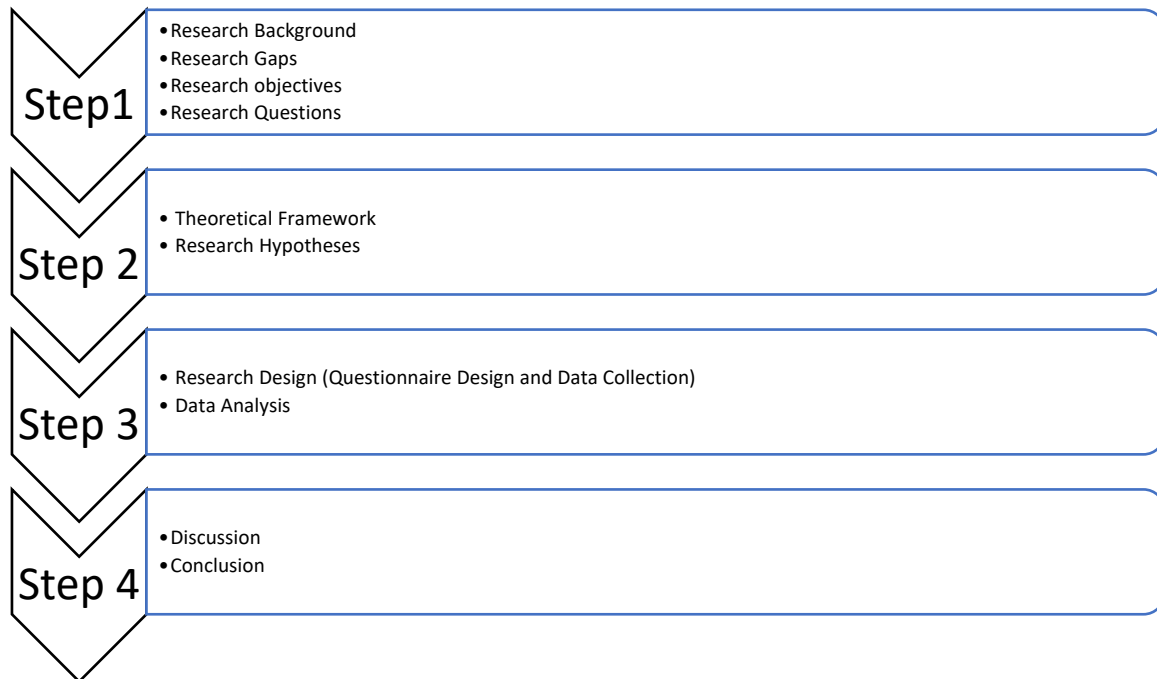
Step1

• Research Background
• Research Gaps
• Research objectives
• Research Questions

Step 2

• Theoretical Framework
• Research Hypotheses

Step 3

• Research Design (Questionnaire Design and Data Collection)
• Data Analysis

Step 4

• Discussion
• Conclusion